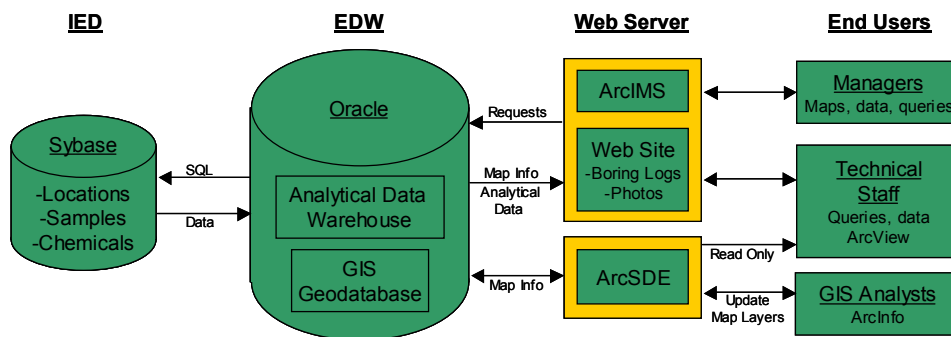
IED

EDW

Web Server

End Users

Sybase

-Locations
-Samples
-Chemicals

SQL

Data

Oracle

Analytical Data Warehouse

GIS Geodatabase

Requests

Map Info
Analytical Data

Map Info

ArcIMS

Web Site
-Boring Logs
-Photos

ArcSDE

Read Only

Update Map Layers

Managers
Maps, data, queries

Technical Staff
Queries, data
ArcView

GIS Analysts
ArcInfo